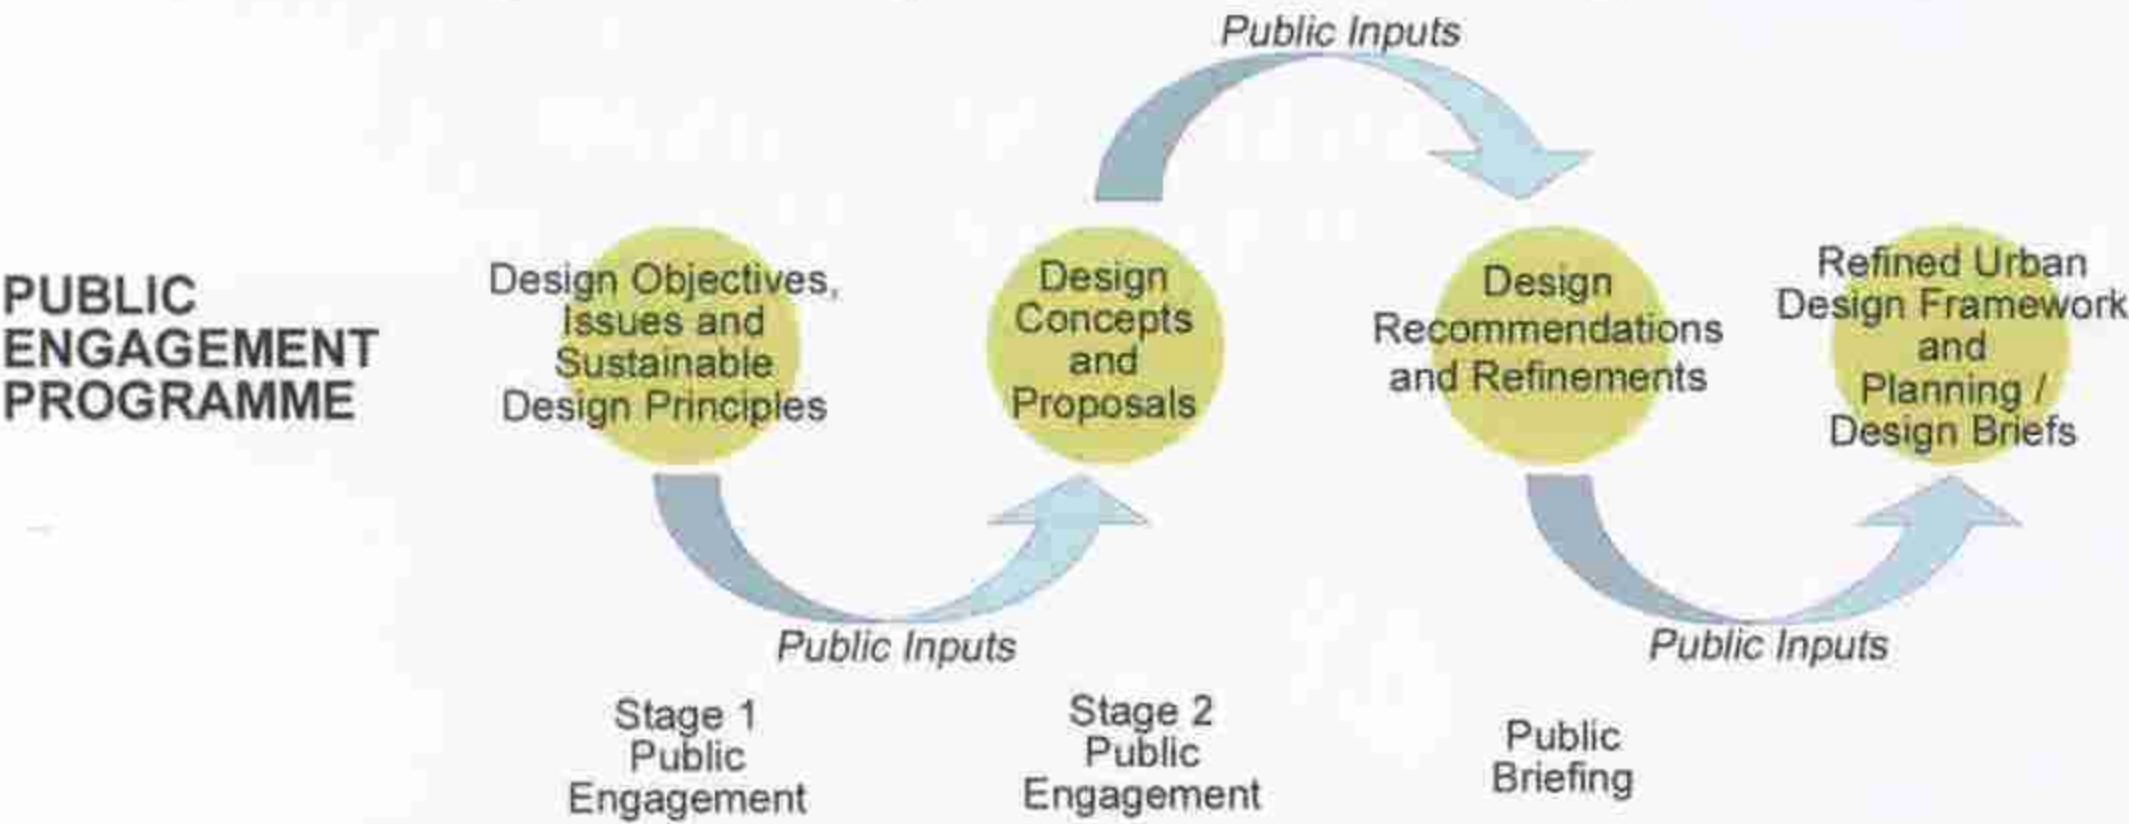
PUBLIC ENGAGEMENT PROGRAMME

Public Inputs

Design Objectives, Issues and Sustainable Design Principles

Design Concepts and Proposals

Design Recommendations and Refinements

Refined Urban Design Framework and Planning / Design Briefs

Public Inputs

Public Inputs

Stage 1 Public Engagement

Stage 2 Public Engagement

Public Briefing